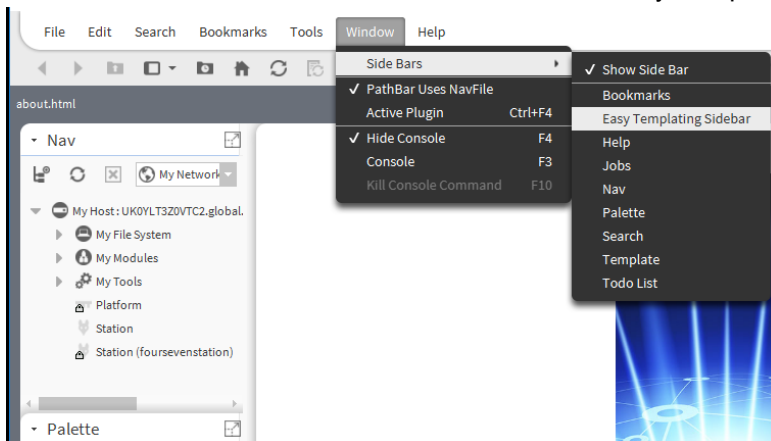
File Edit Search Bookmarks Tools Window Help

about.html

Nav

My Network

My Host : UK0YLT3Z0VTC2.global.

My File System

My Modules

My Tools

Platform

Station

Station (foursevenstation)

Palette

Side Bars

✓ PathBar Uses NavFile

Active Plugin Ctrl+F4

✓ Hide Console F4

Console F3

Kill Console Command F10

✓ Show Side Bar

Bookmarks

Easy Templating Sidebar

Help

Jobs

Nav

Palette

Search

Template

Todo List